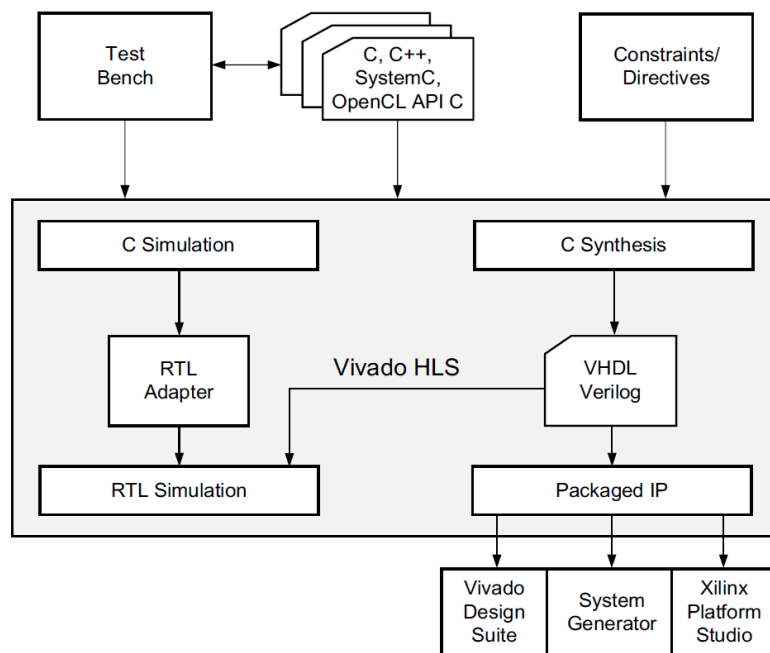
Test Bench

C, C++, SystemC, OpenCL API C

Constraints/ Directives

C Simulation

C Synthesis

RTL Adapter

Vivado HLS

VHDL Verilog

RTL Simulation

Packaged IP

Vivado Design Suite

System Generator

Xilinx Platform Studio